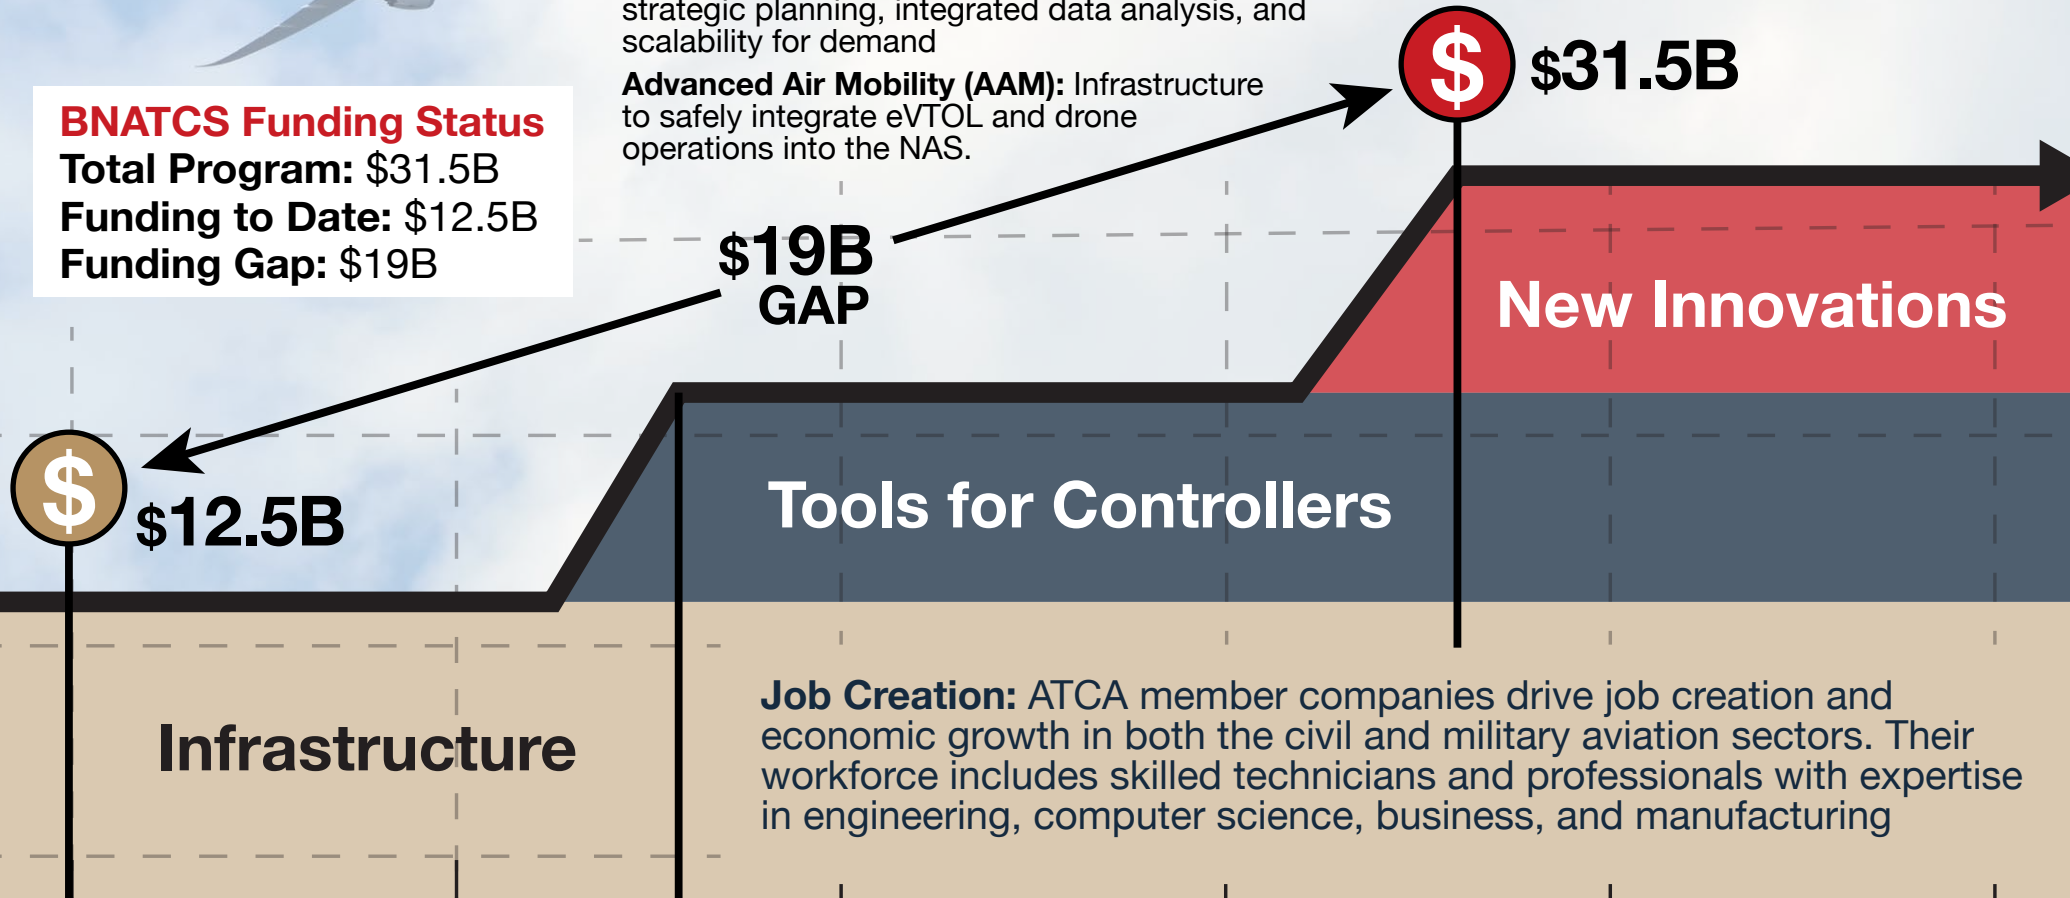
strategic planning, integrated data analysis, and scalability for demand

**Advanced Air Mobility (AAM):** Infrastructure to safely integrate eVTOL and drone operations into the NAS.

BNATCS Funding Status
Total Program: $31.5B
Funding to Date: $12.5B
Funding Gap: $19B

$31.5B

$19B
GAP

New Innovations

$
$12.5B

$

Tools for Controllers

Infrastructure

Job Creation: ATCA member companies drive job creation and economic growth in both the civil and military aviation sectors. Their workforce includes skilled technicians and professionals with expertise in engineering, computer science, business, and manufacturing